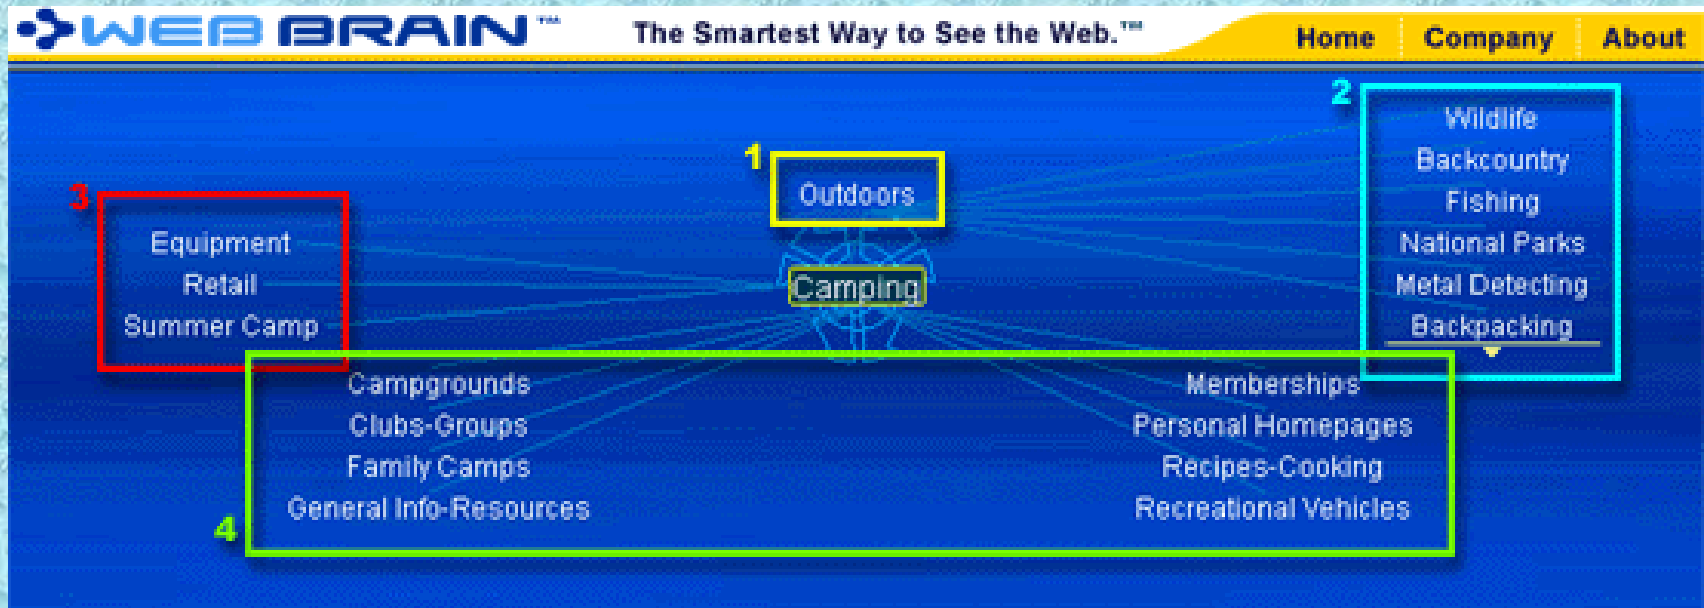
WEB BRAIN™

The Smartest Way to See the Web.™

Home | Company | About

1
Outdoors

2
Wildlife
Backcountry
Fishing
National Parks
Metal Detecting
Backpacking

3
Equipment
Retail
Summer Camp

Camping

Campgrounds
Clubs-Groups
Family Camps
General Info-Resources

Memberships
Personal Homepages
Recipes-Cooking
Recreational Vehicles

4